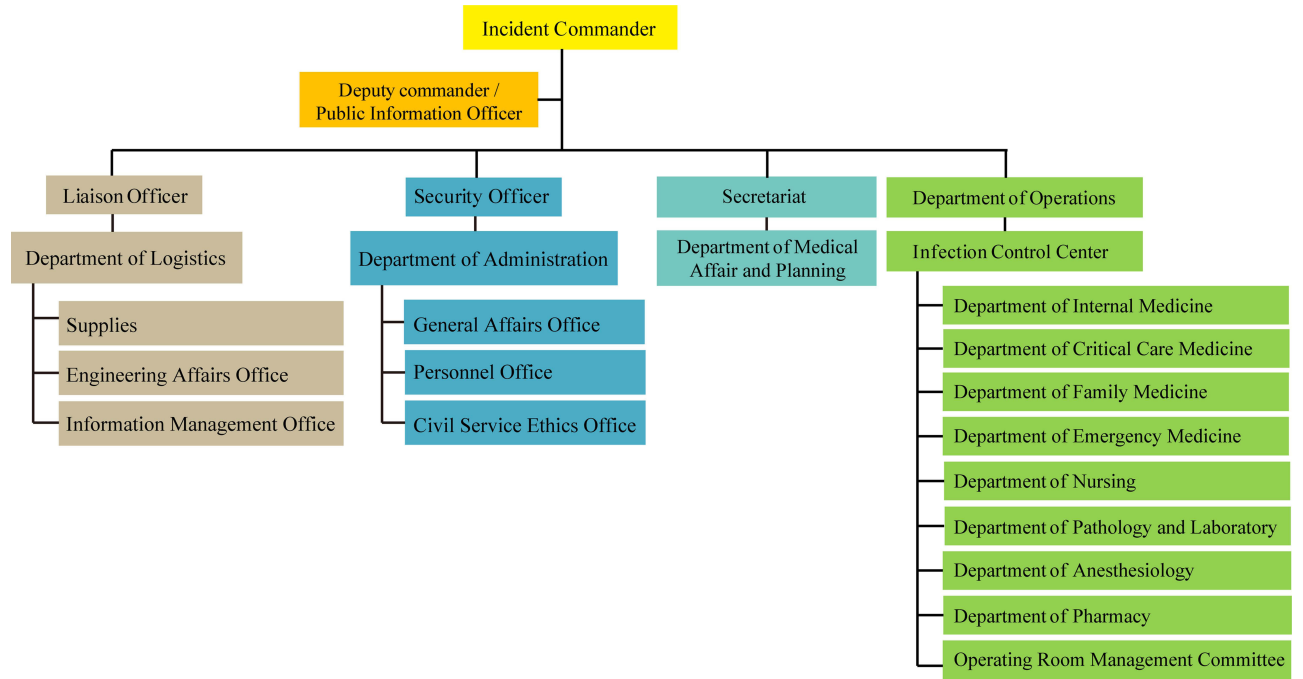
Incident Commander

Deputy commander / Public Information Officer

Liaison Officer

Department of Logistics

Supplies

Engineering Affairs Office

Information Management Office

Security Officer

Department of Administration

General Affairs Office

Personnel Office

Civil Service Ethics Office

Secretariat

Department of Medical Affair and Planning

Department of Operations

Infection Control Center

Department of Internal Medicine

Department of Critical Care Medicine

Department of Family Medicine

Department of Emergency Medicine

Department of Nursing

Department of Pathology and Laboratory

Department of Anesthesiology

Department of Pharmacy

Operating Room Management Committee